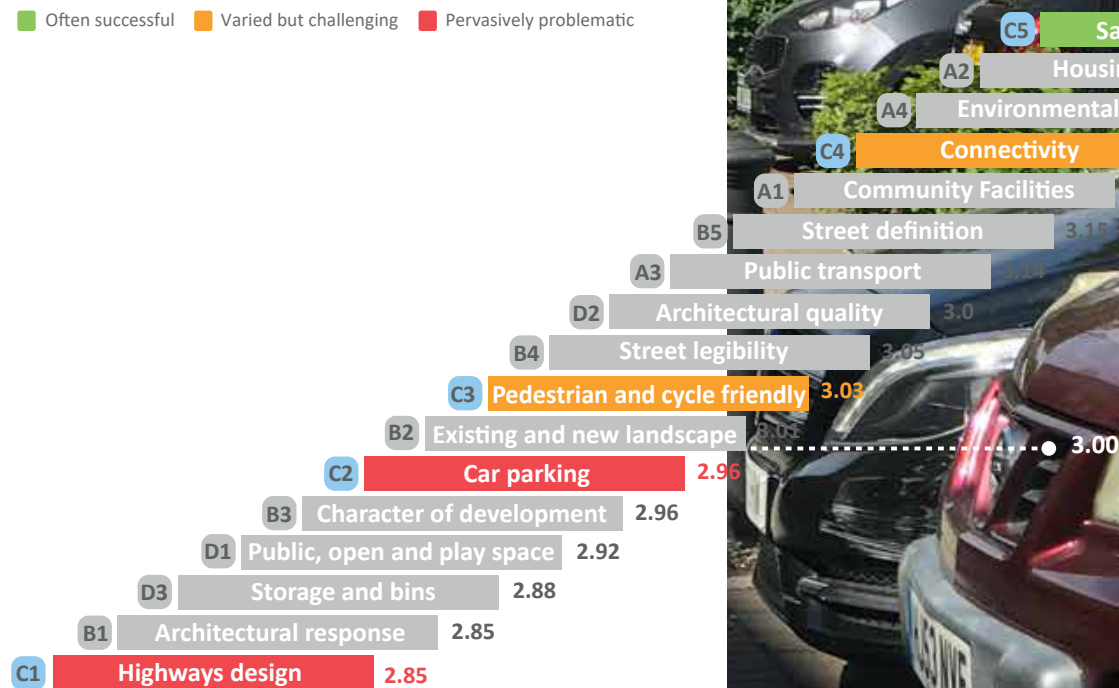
Often successful Varied but challenging Pervasively problematic

C5 Sa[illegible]
A2 Housi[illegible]
A4 Environmental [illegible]
C4 Connectivity
A1 Community Facilities
B5 Street definition 3.15
A3 Public transport 3.14
D2 Architectural quality 3.0
B4 Street legibility 3.05
C3 Pedestrian and cycle friendly 3.03
B2 Existing and new landscape 3.01
3.00
C2 Car parking 2.96
B3 Character of development 2.96
D1 Public, open and play space 2.92
D3 Storage and bins 2.88
B1 Architectural response 2.85
C1 Highways design 2.85